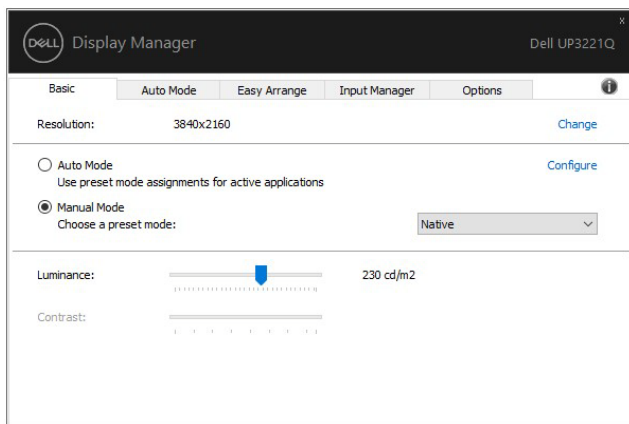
DELL Display Manager

Dell UP3221Q

x

Basic | Auto Mode | Easy Arrange | Input Manager | Options

Resolution: 3840x2160

Change

Auto Mode
Use preset mode assignments for active applications

Configure

Manual Mode
Choose a preset mode:

Native

Luminance:

230 cd/m2

Contrast: